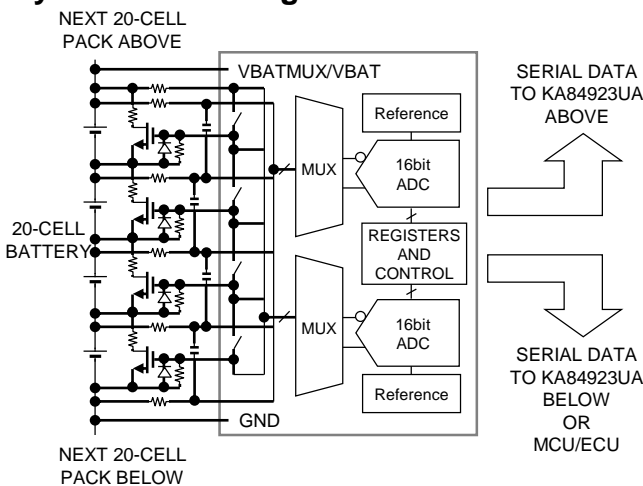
NEXT 20-CELL PACK ABOVE

VBATMUX/VBAT

Reference

MUX

16bit ADC

REGISTERS AND CONTROL

MUX

16bit ADC

Reference

GND

20-CELL BATTERY

NEXT 20-CELL PACK BELOW

SERIAL DATA TO KA84923UA ABOVE

SERIAL DATA TO KA84923UA BELOW OR MCU/ECU